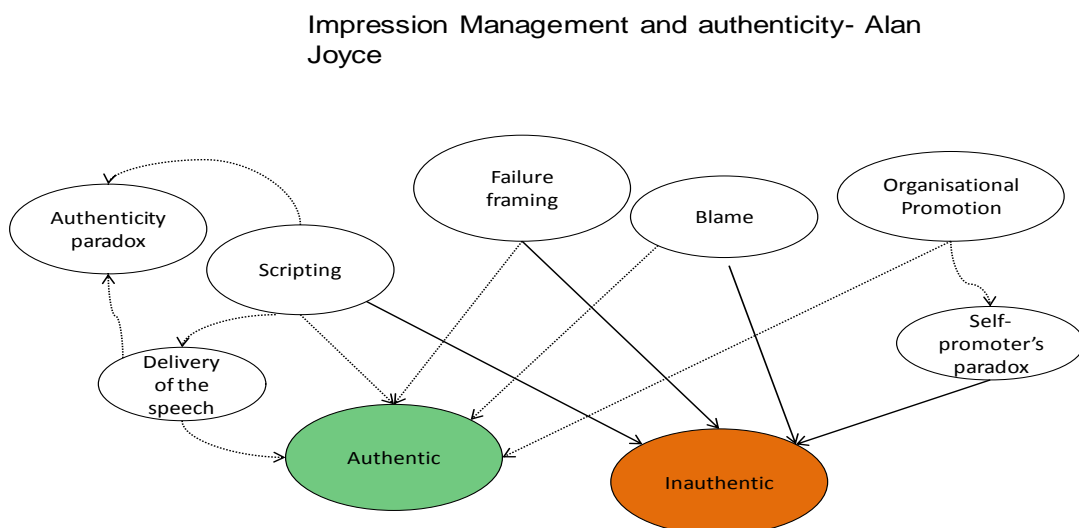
Impression Management and authenticity- Alan Joyce

Authenticity paradox

Scripting

Failure framing

Blame

Organisational Promotion

Self-promoter's paradox

Delivery of the speech

Authentic

Inauthentic